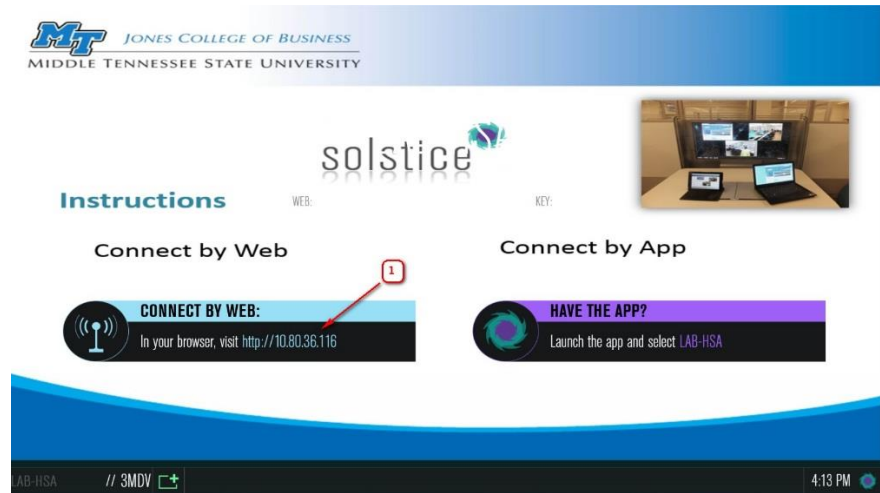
MT JONES COLLEGE OF BUSINESS
MIDDLE TENNESSEE STATE UNIVERSITY

solstice

Instructions WEB: KEY:

Connect by Web

Connect by App

1

CONNECT BY WEB:
In your browser, visit http://10.80.36.116

HAVE THE APP?
Launch the app and select LAB-HSA

LAB-HSA // 3MDV

4:13 PM